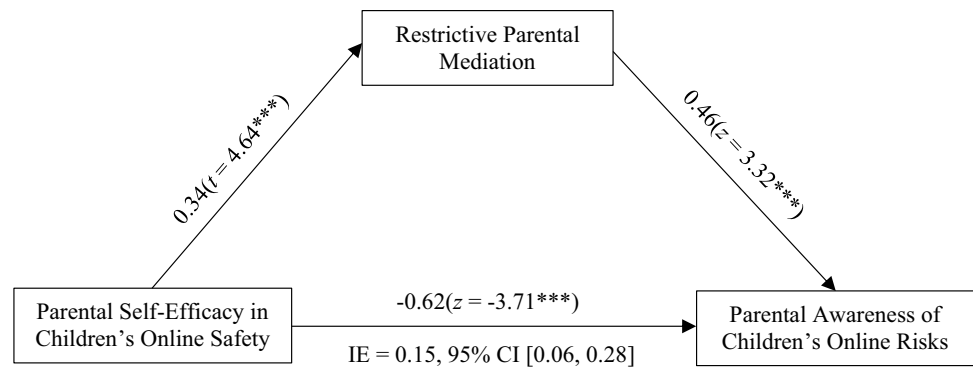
Restrictive Parental Mediation

0.34($t$ = 4.64***)

0.46($z$ = 3.32***)

Parental Self-Efficacy in Children's Online Safety

-0.62($z$ = -3.71***)

IE = 0.15, 95% CI [0.06, 0.28]

Parental Awareness of Children's Online Risks